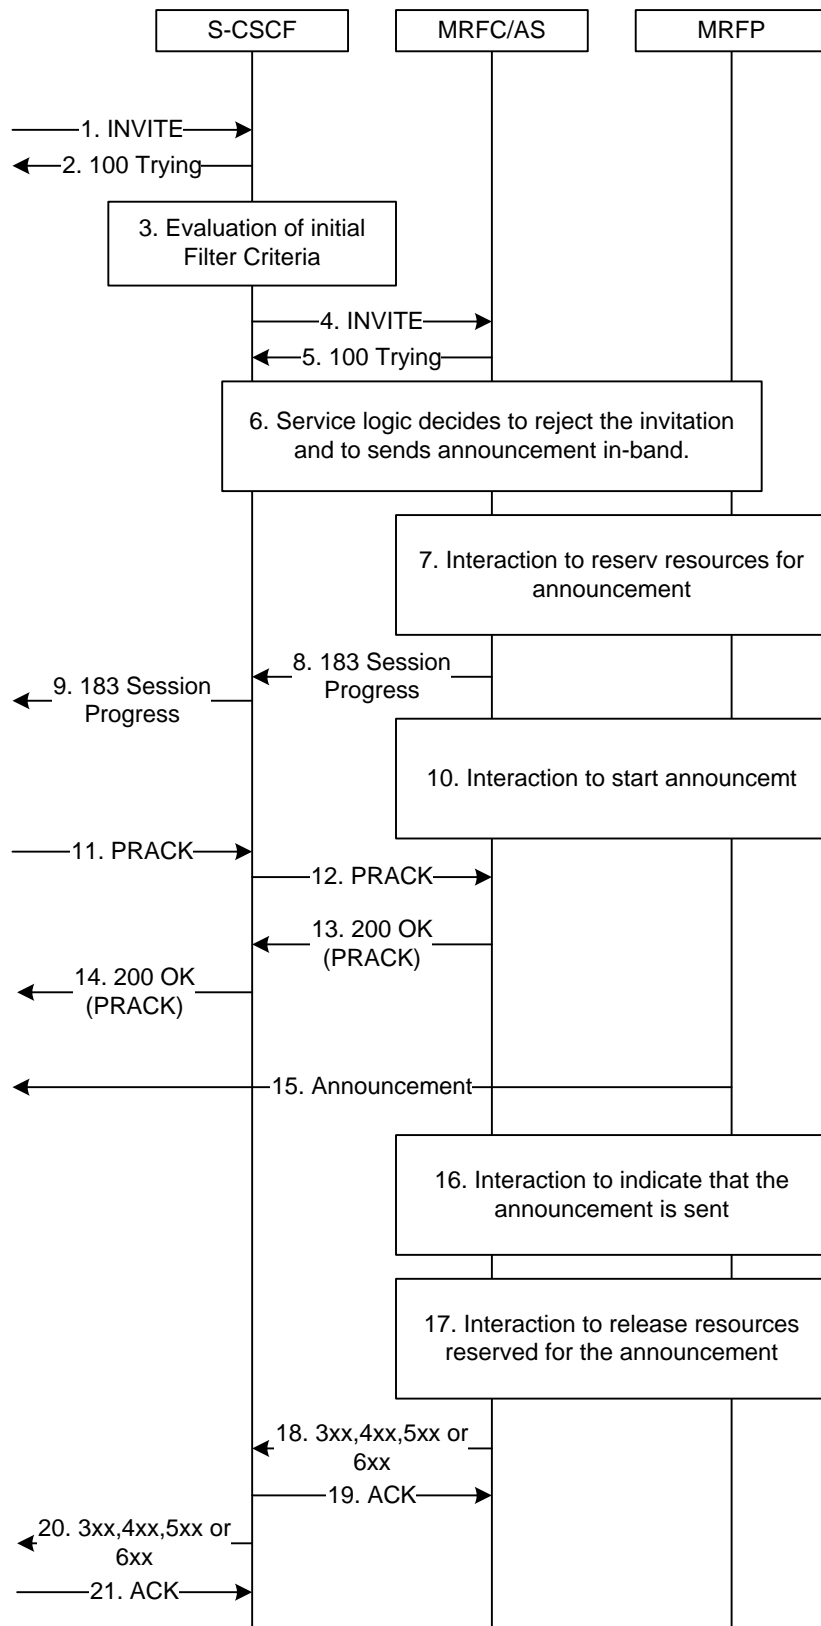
S-CSCF
MRFC/AS
MRFP

1. INVITE
2. 100 Trying
3. Evaluation of initial Filter Criteria
4. INVITE
5. 100 Trying
6. Service logic decides to reject the invitation and to sends announcement in-band.
7. Interaction to reserv resources for announcement
8. 183 Session Progress
9. 183 Session Progress
10. Interaction to start announcemt
11. PRACK
12. PRACK
13. 200 OK (PRACK)
14. 200 OK (PRACK)
15. Announcement
16. Interaction to indicate that the announcement is sent
17. Interaction to release resources reserved for the announcement
18. 3xx,4xx,5xx or 6xx
19. ACK
20. 3xx,4xx,5xx or 6xx
21. ACK